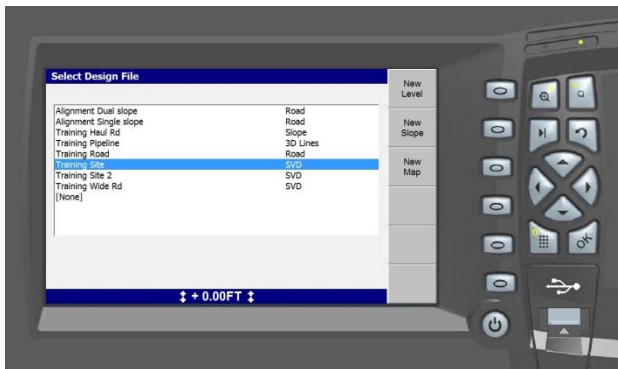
Select Design File

| | |
|---|---|
| Alignment Dual slope | Road |
| Alignment Single slope | Road |
| Training Haul Rd | Slope |
| Training Pipeline | 3D Lines |
| Training Road | Road |
| Training Site | SVD |
| Training Site 2 | SVD |
| Training Wide Rd | SVD |
| [None] | |

New Level

New Slope

New Map

↕ + 0.00FT ↕

OK